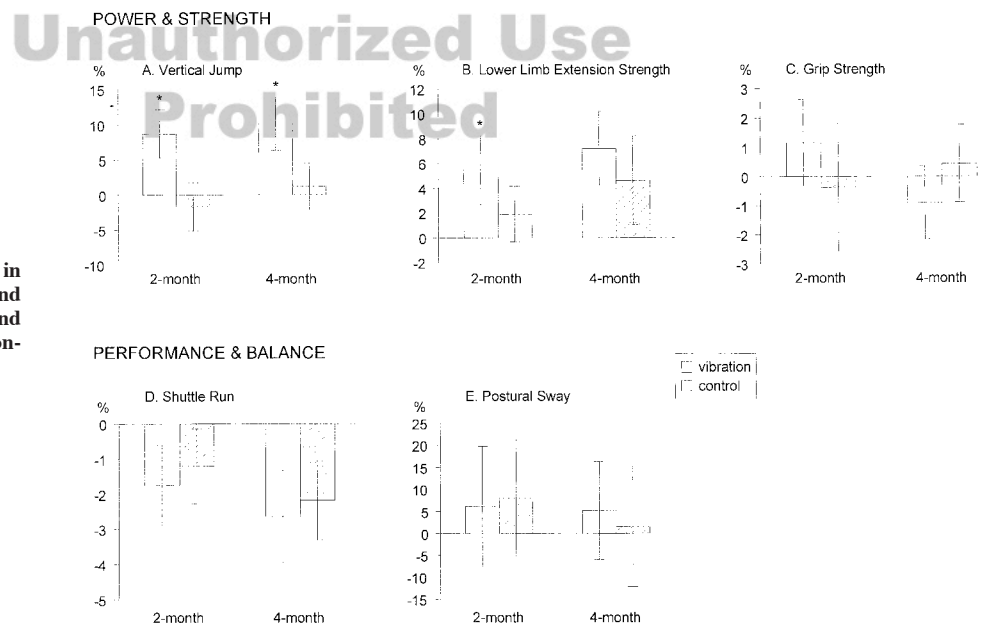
POWER & STRENGTH

Unauthorized Use Prohibited

A. Vertical Jump

%

15

10

5

0

-5

-10

*

*

2-month

4-month

B. Lower Limb Extension Strength

%

12

10

8

6

4

2

0

-2

*

2-month

4-month

C. Grip Strength

%

3

2

1

0

-1

-2

-3

2-month

4-month

in

nd

nd

on-

PERFORMANCE & BALANCE

vibration

control

D. Shuttle Run

%

0

-1

-2

-3

-4

-5

2-month

4-month

E. Postural Sway

%

25

20

15

10

5

0

-5

-10

-15

2-month

4-month